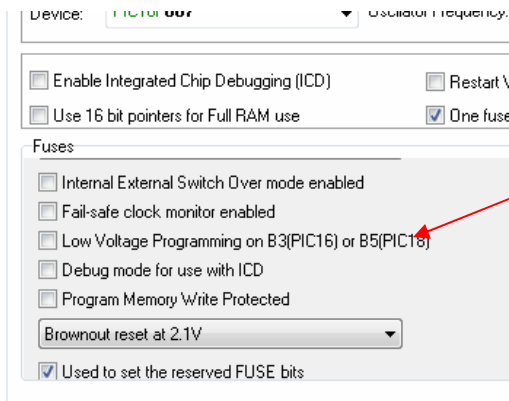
Device: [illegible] Oscillator Frequency:

Enable Integrated Chip Debugging (ICD)
Restart V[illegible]
Use 16 bit pointers for Full RAM use
One fuse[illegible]

Fuses
Internal External Switch Over mode enabled
Fail-safe clock monitor enabled
Low Voltage Programming on B3(PIC16) or B5(PIC18)
Debug mode for use with ICD
Program Memory Write Protected
Brownout reset at 2.1V
Used to set the reserved FUSE bits